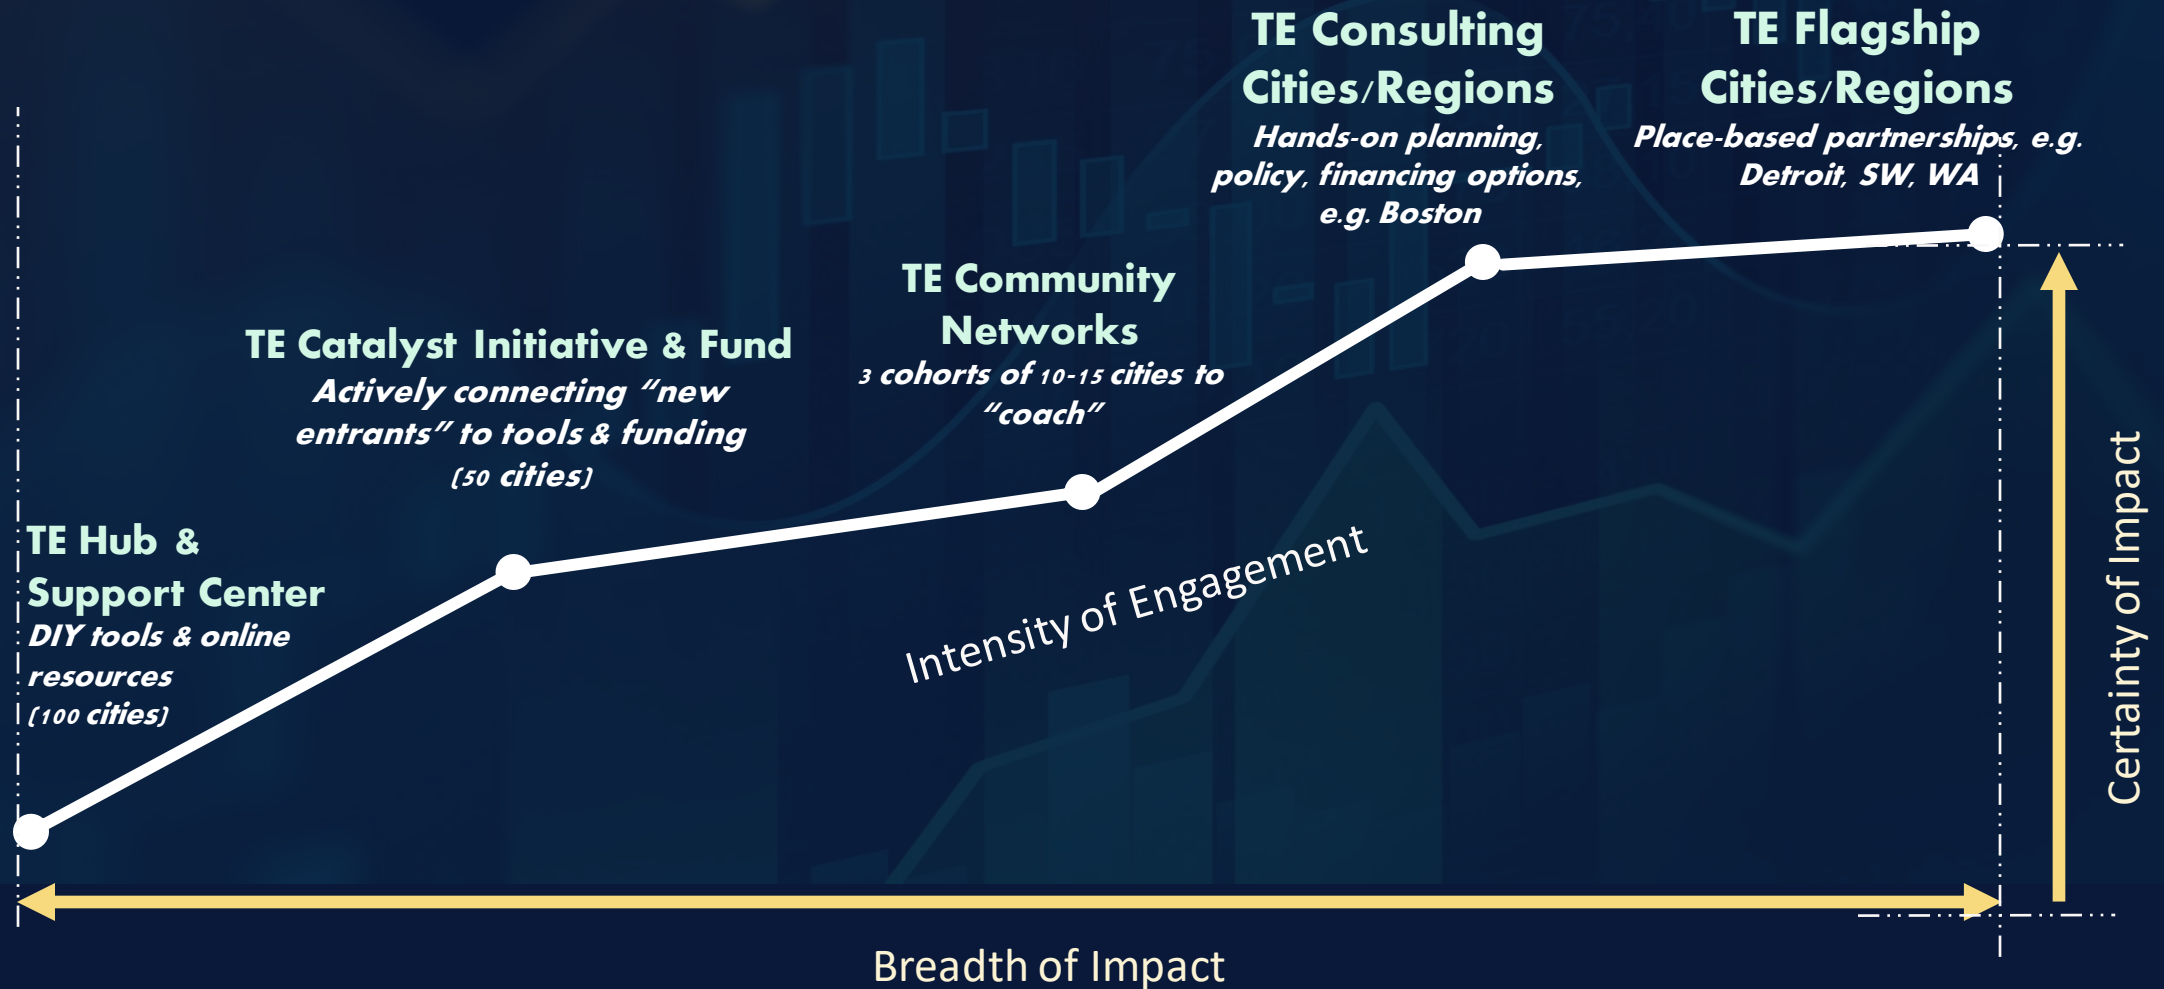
TE Consulting Cities/Regions
Hands-on planning, policy, financing options, e.g. Boston

TE Flagship Cities/Regions
Place-based partnerships, e.g. Detroit, SW, WA

TE Community Networks
3 cohorts of 10-15 cities to "coach"

TE Catalyst Initiative & Fund
Actively connecting "new entrants" to tools & funding (50 cities)

TE Hub & Support Center
DIY tools & online resources (100 cities)

Intensity of Engagement

Certainty of Impact

Breadth of Impact